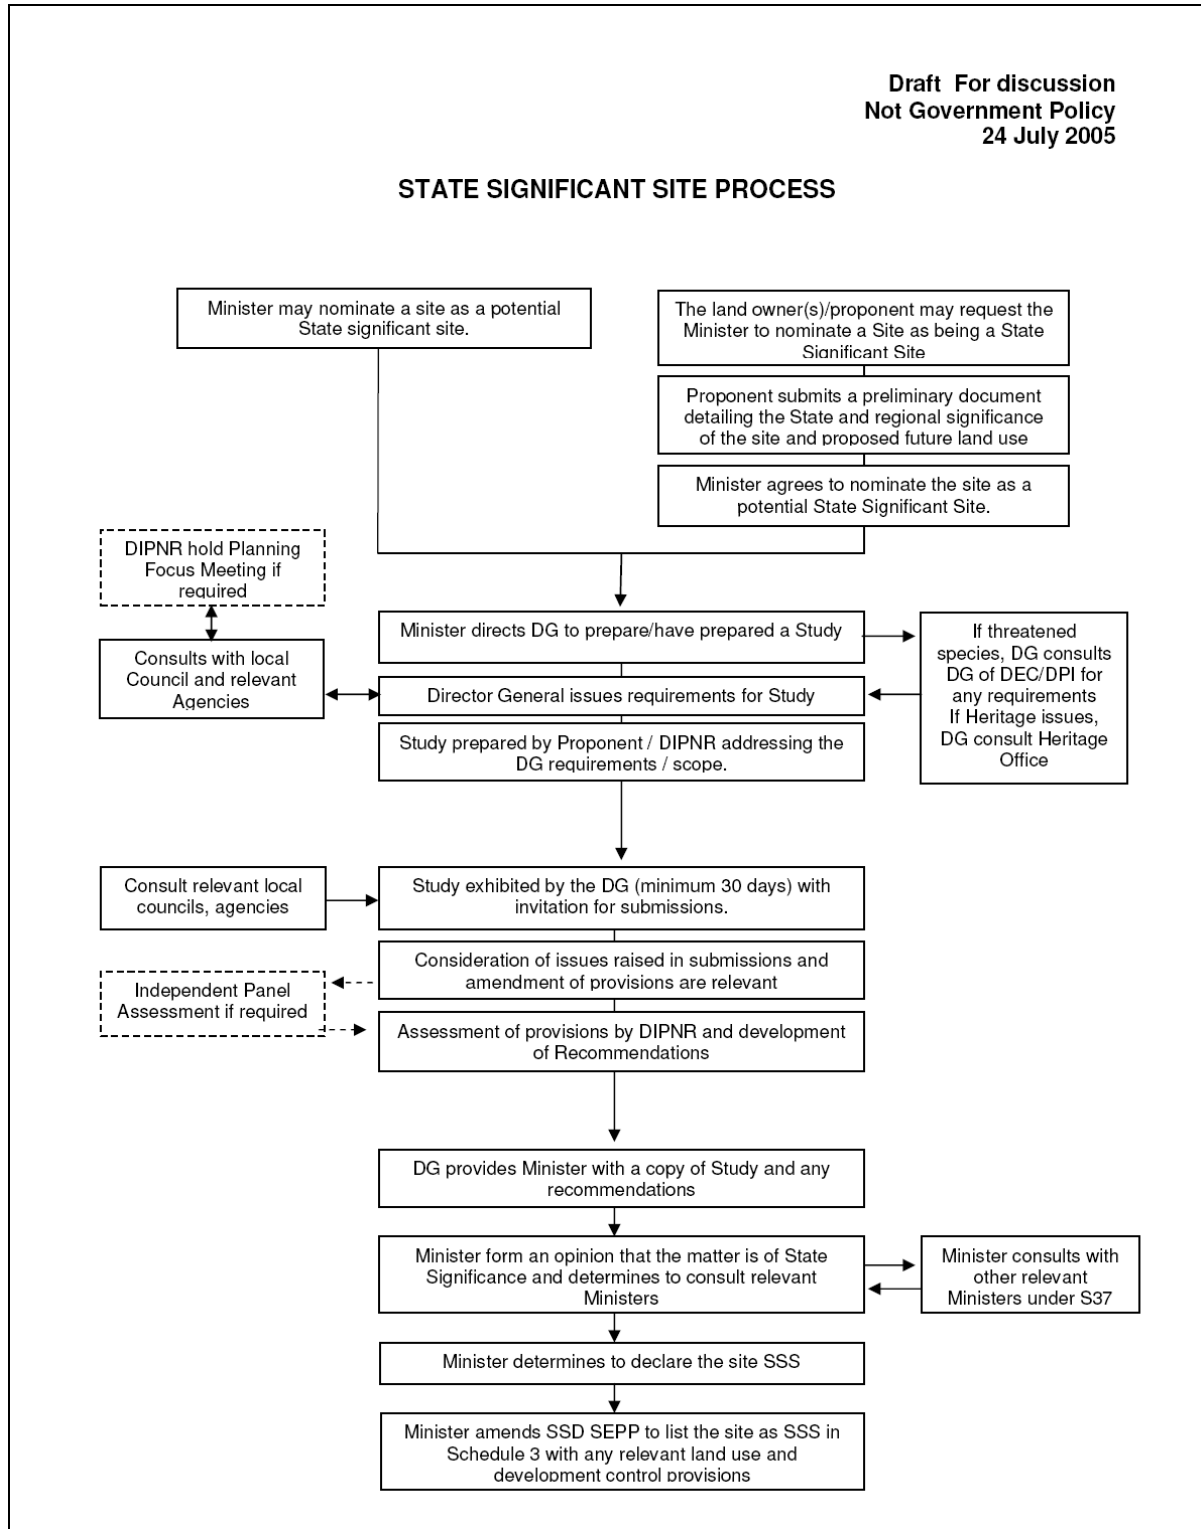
Draft For discussion
Not Government Policy
24 July 2005

STATE SIGNIFICANT SITE PROCESS

Minister may nominate a site as a potential State significant site.

The land owner(s)/proponent may request the Minister to nominate a Site as being a State Significant Site

Proponent submits a preliminary document detailing the State and regional significance of the site and proposed future land use

Minister agrees to nominate the site as a potential State Significant Site.

DIPNR hold Planning Focus Meeting if required

Consults with local Council and relevant Agencies

Minister directs DG to prepare/have prepared a Study

Director General issues requirements for Study

Study prepared by Proponent / DIPNR addressing the DG requirements / scope.

If threatened species, DG consults DG of DEC/DPI for any requirements If Heritage issues, DG consult Heritage Office

Consult relevant local councils, agencies

Study exhibited by the DG (minimum 30 days) with invitation for submissions.

Consideration of issues raised in submissions and amendment of provisions are relevant

Independent Panel Assessment if required

Assessment of provisions by DIPNR and development of Recommendations

DG provides Minister with a copy of Study and any recommendations

Minister form an opinion that the matter is of State Significance and determines to consult relevant Ministers

Minister consults with other relevant Ministers under S37

Minister determines to declare the site SSS

Minister amends SSD SEPP to list the site as SSS in Schedule 3 with any relevant land use and development control provisions